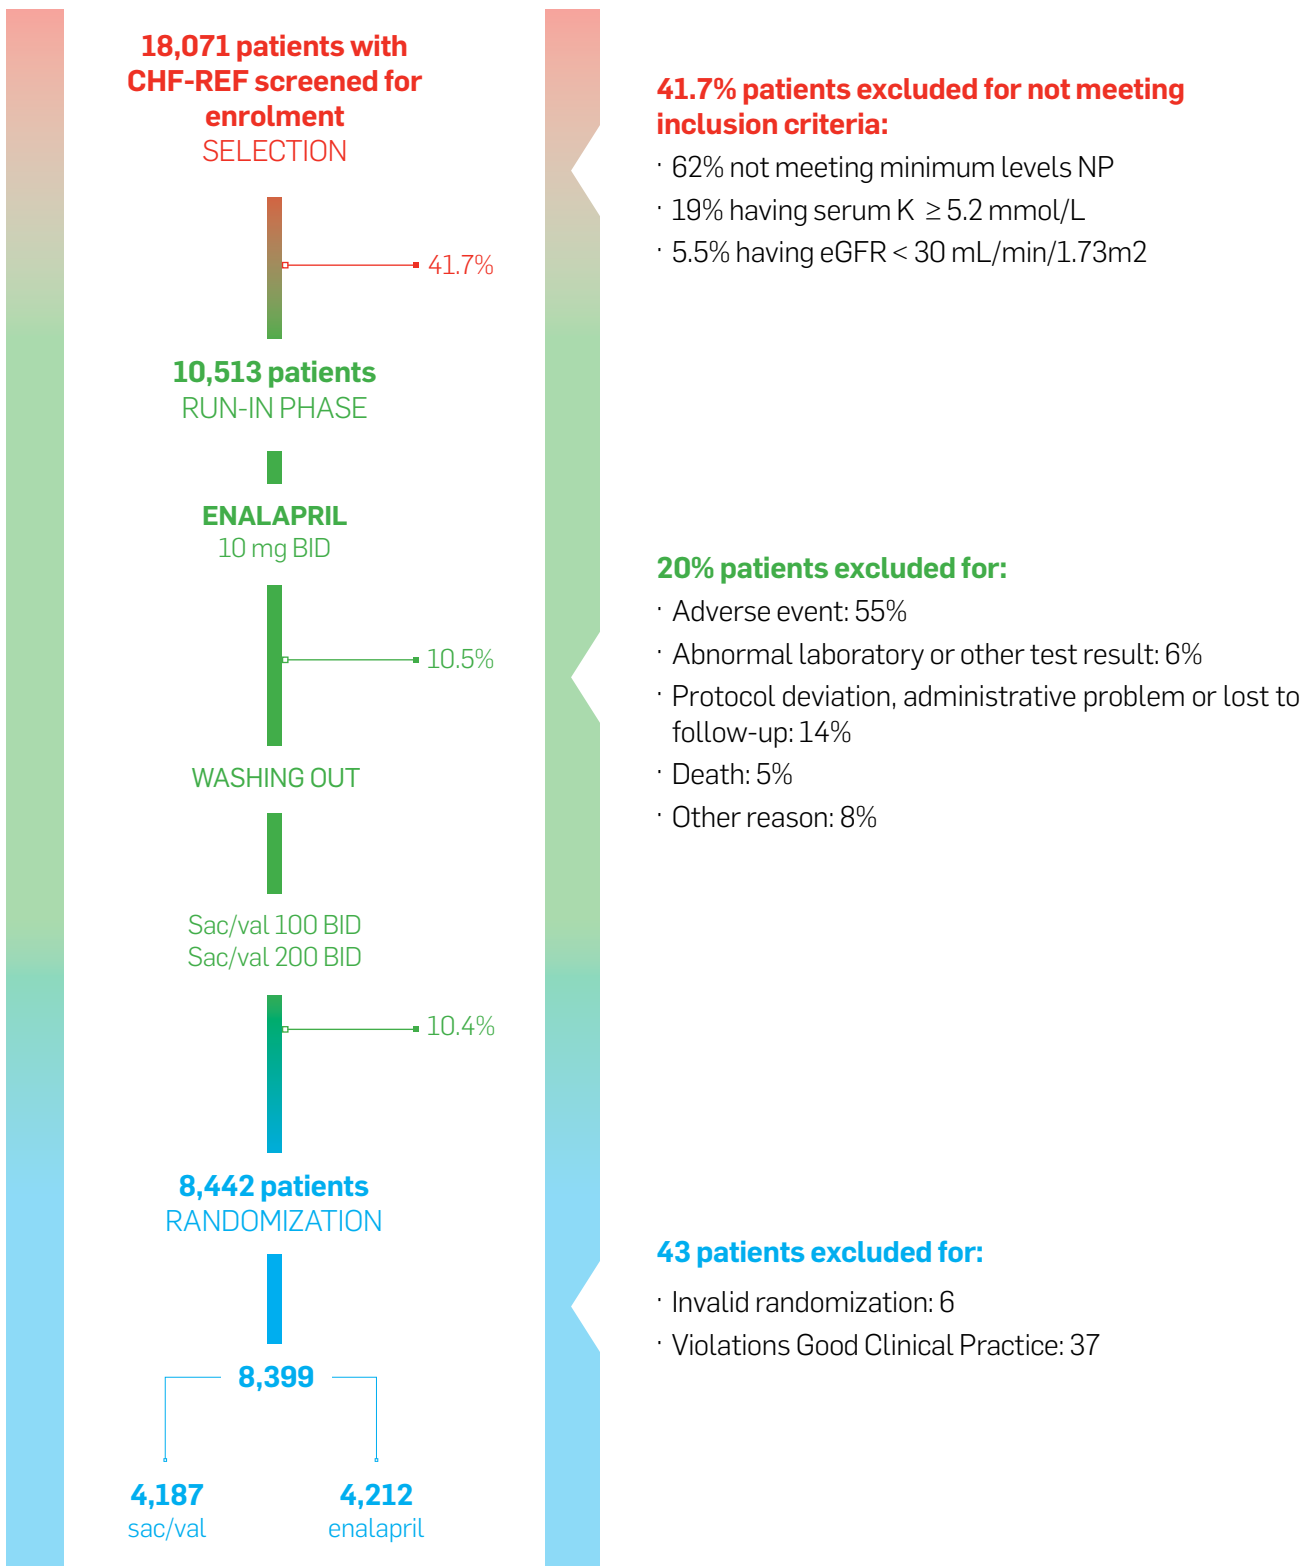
18,071 patients with CHF-REF screened for enrolment
SELECTION

41.7%

10,513 patients
RUN-IN PHASE

ENALAPRIL
10 mg BID

10.5%

WASHING OUT

Sac/val 100 BID
Sac/val 200 BID

10.4%

8,442 patients
RANDOMIZATION

8,399

4,187
sac/val

4,212
enalapril

41.7% patients excluded for not meeting inclusion criteria:
· 62% not meeting minimum levels NP
· 19% having serum K $\geq 5.2$ mmol/L
· 5.5% having eGFR < 30 mL/min/1.73m2

20% patients excluded for:
· Adverse event: 55%
· Abnormal laboratory or other test result: 6%
· Protocol deviation, administrative problem or lost to follow-up: 14%
· Death: 5%
· Other reason: 8%

43 patients excluded for:
· Invalid randomization: 6
· Violations Good Clinical Practice: 37